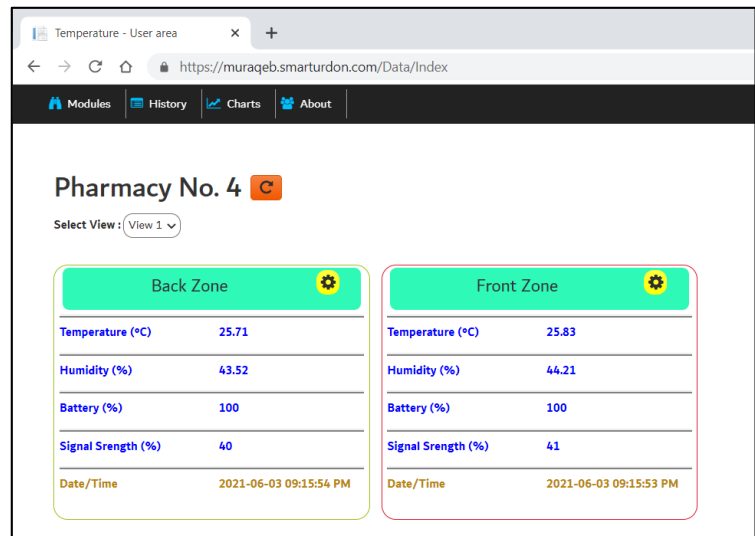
Temperature - User area ×  +

https://muraqeb.smarturdon.com/Data/Index

Modules | History | Charts | About

Pharmacy No. 4

Select View : View 1

Back Zone

| Temperature (ºC) | 25.71 |
|---|---|
| Humidity (%) | 43.52 |
| Battery (%) | 100 |
| Signal Srength (%) | 40 |
| Date/Time | 2021-06-03 09:15:54 PM |

Front Zone

| Temperature (ºC) | 25.83 |
|---|---|
| Humidity (%) | 44.21 |
| Battery (%) | 100 |
| Signal Srength (%) | 41 |
| Date/Time | 2021-06-03 09:15:53 PM |